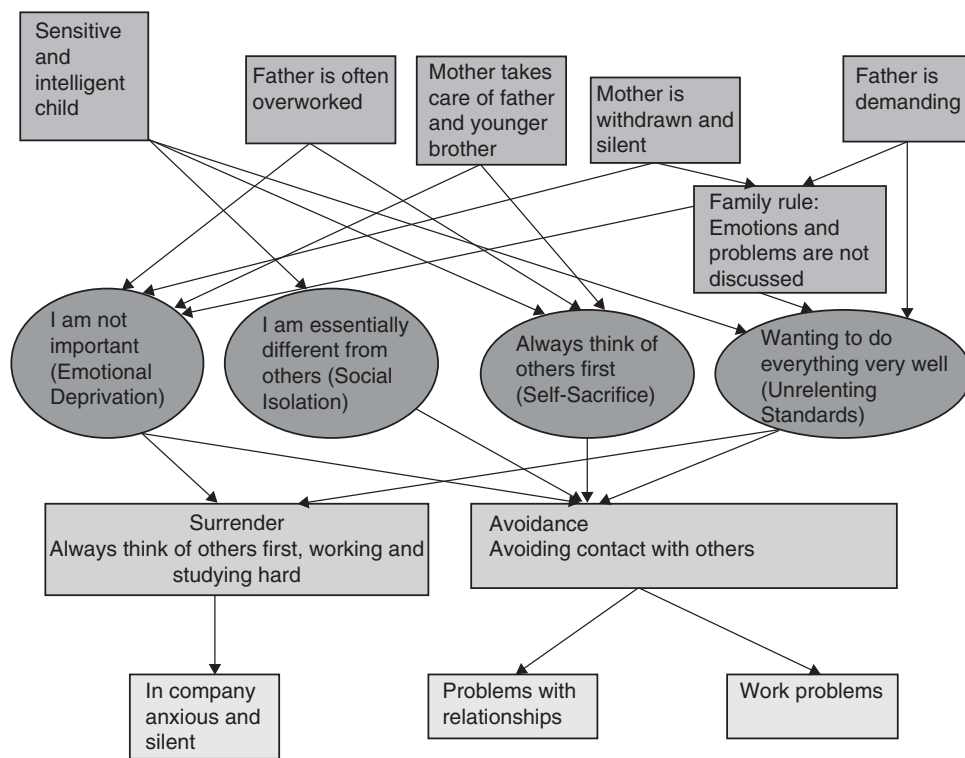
Sensitive and intelligent child

Father is often overworked

Mother takes care of father and younger brother

Mother is withdrawn and silent

Father is demanding

Family rule: Emotions and problems are not discussed

I am not important (Emotional Deprivation)

I am essentially different from others (Social Isolation)

Always think of others first (Self-Sacrifice)

Wanting to do everything very well (Unrelenting Standards)

Surrender
Always think of others first, working and studying hard

Avoidance
Avoiding contact with others

In company anxious and silent

Problems with relationships

Work problems